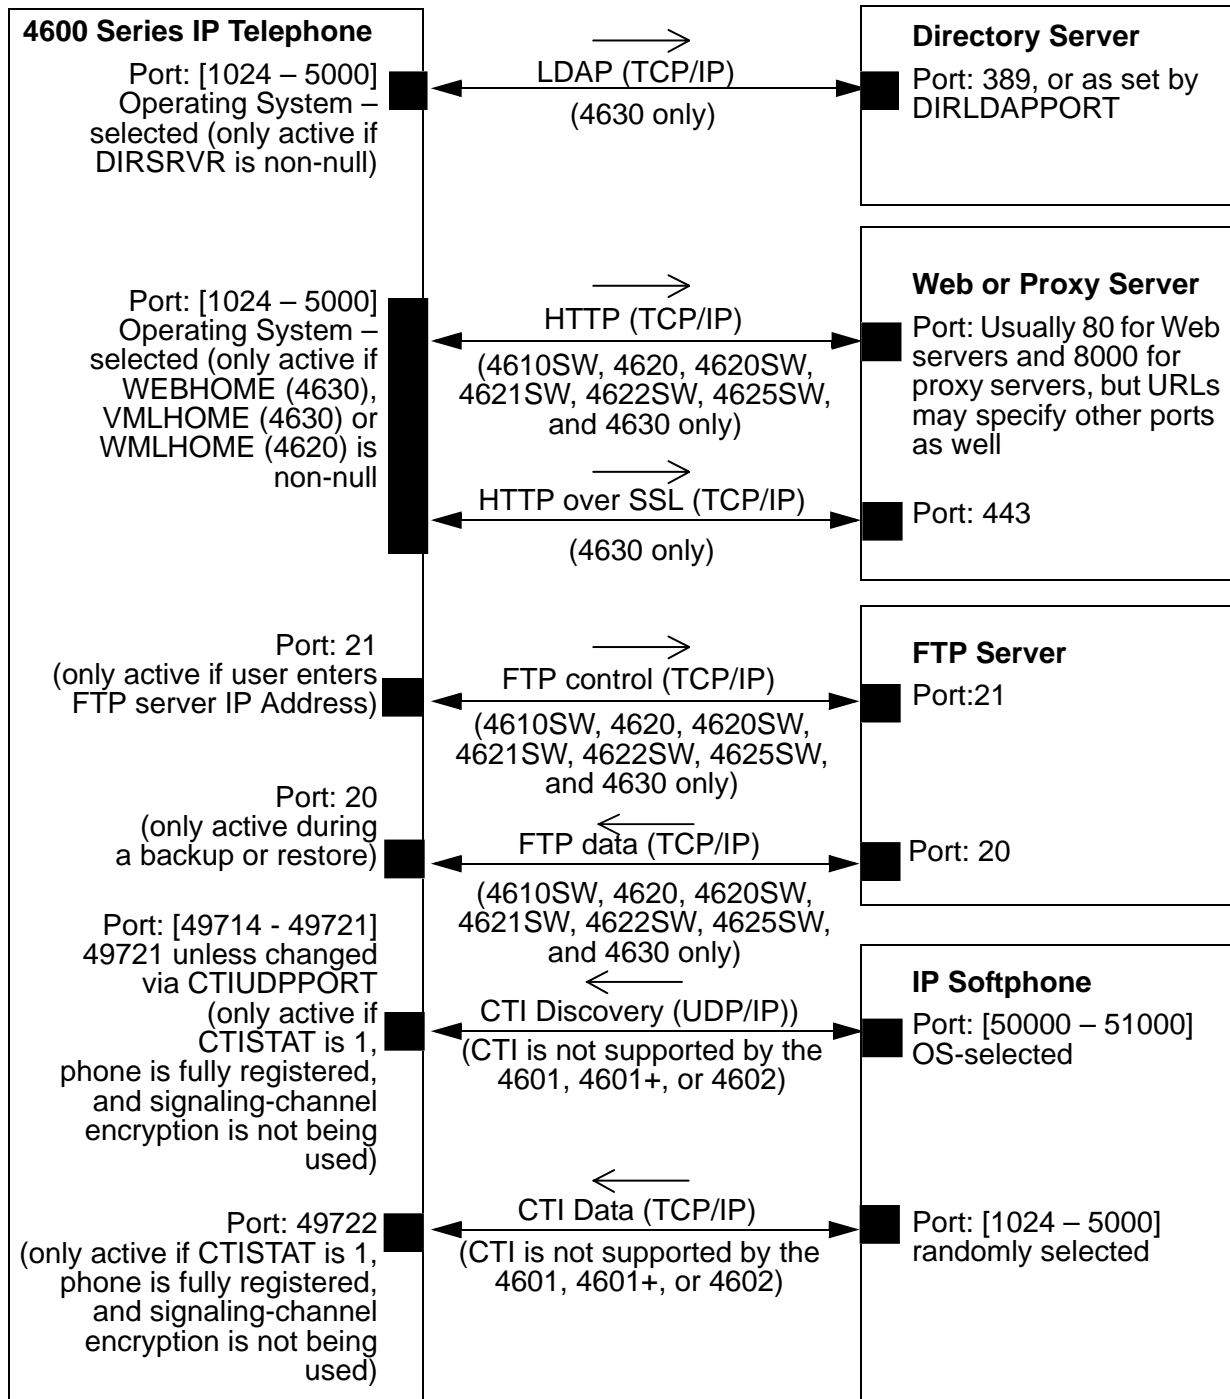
4600 Series IP Telephone

Port: [1024 – 5000] Operating System – selected (only active if DIRSRVR is non-null)

LDAP (TCP/IP)
(4630 only)

Directory Server
Port: 389, or as set by DIRLDAPPORT

Port: [1024 – 5000] Operating System – selected (only active if WEBHOME (4630), VMLHOME (4630) or WMLHOME (4620) is non-null

HTTP (TCP/IP)
(4610SW, 4620, 4620SW, 4621SW, 4622SW, 4625SW, and 4630 only)

Web or Proxy Server
Port: Usually 80 for Web servers and 8000 for proxy servers, but URLs may specify other ports as well

HTTP over SSL (TCP/IP)
(4630 only)

Port: 443

Port: 21 (only active if user enters FTP server IP Address)

FTP control (TCP/IP)
(4610SW, 4620, 4620SW, 4621SW, 4622SW, 4625SW, and 4630 only)

FTP Server
Port:21

Port: 20 (only active during a backup or restore)

FTP data (TCP/IP)
(4610SW, 4620, 4620SW, 4621SW, 4622SW, 4625SW, and 4630 only)

Port: 20

Port: [49714 - 49721] 49721 unless changed via CTIUDPPORT (only active if CTISTAT is 1, phone is fully registered, and signaling-channel encryption is not being used)

CTI Discovery (UDP/IP))
(CTI is not supported by the 4601, 4601+, or 4602)

IP Softphone
Port: [50000 – 51000] OS-selected

Port: 49722 (only active if CTISTAT is 1, phone is fully registered, and signaling-channel encryption is not being used)

CTI Data (TCP/IP)
(CTI is not supported by the 4601, 4601+, or 4602)

Port: [1024 – 5000] randomly selected